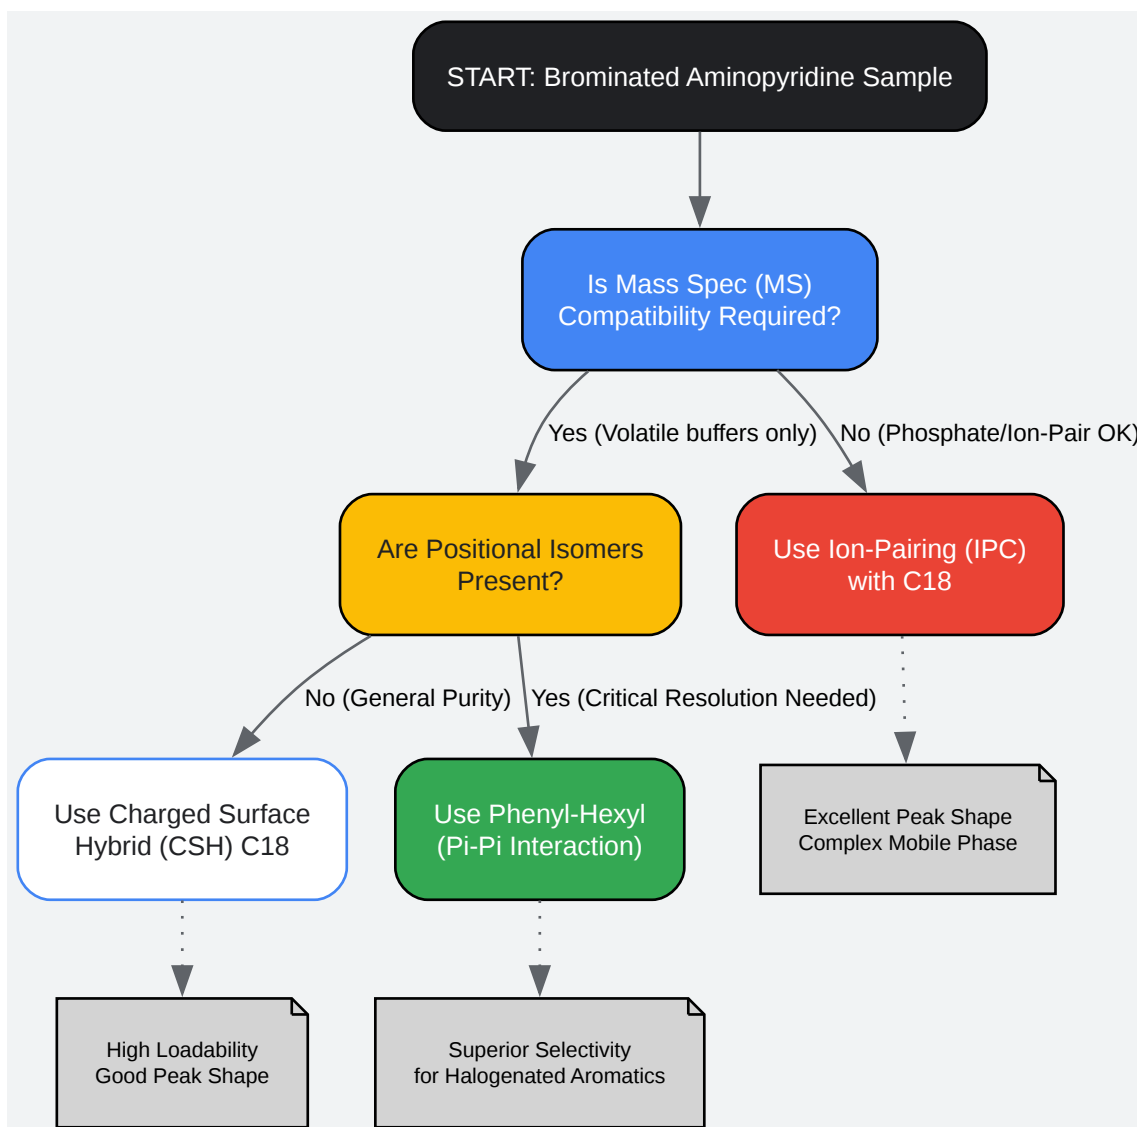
START: Brominated Aminopyridine Sample

Is Mass Spec (MS) Compatibility Required?

Yes (Volatile buffers only)

No (Phosphate/Ion-Pair OK)

Are Positional Isomers Present?

Use Ion-Pairing (IPC) with C18

No (General Purity)

Yes (Critical Resolution Needed)

Use Charged Surface Hybrid (CSH) C18

Use Phenyl-Hexyl (Pi-Pi Interaction)

Excellent Peak Shape
Complex Mobile Phase

High Loadability
Good Peak Shape

Superior Selectivity
for Halogenated Aromatics